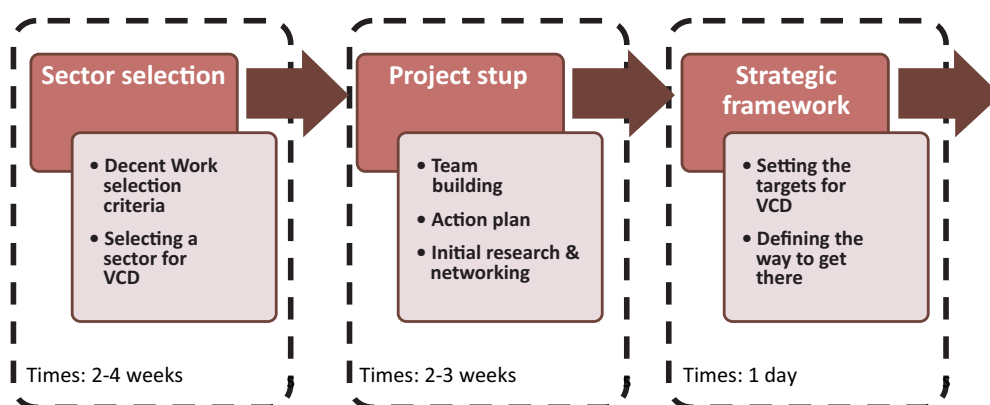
Sector selection

• Decent Work selection criteria
• Selecting a sector for VCD

Times: 2-4 weeks

Project stup

• Team building
• Action plan
• Initial research & networking

Times: 2-3 weeks

Strategic framework

• Setting the targets for VCD
• Defining the way to get there

Times: 1 day